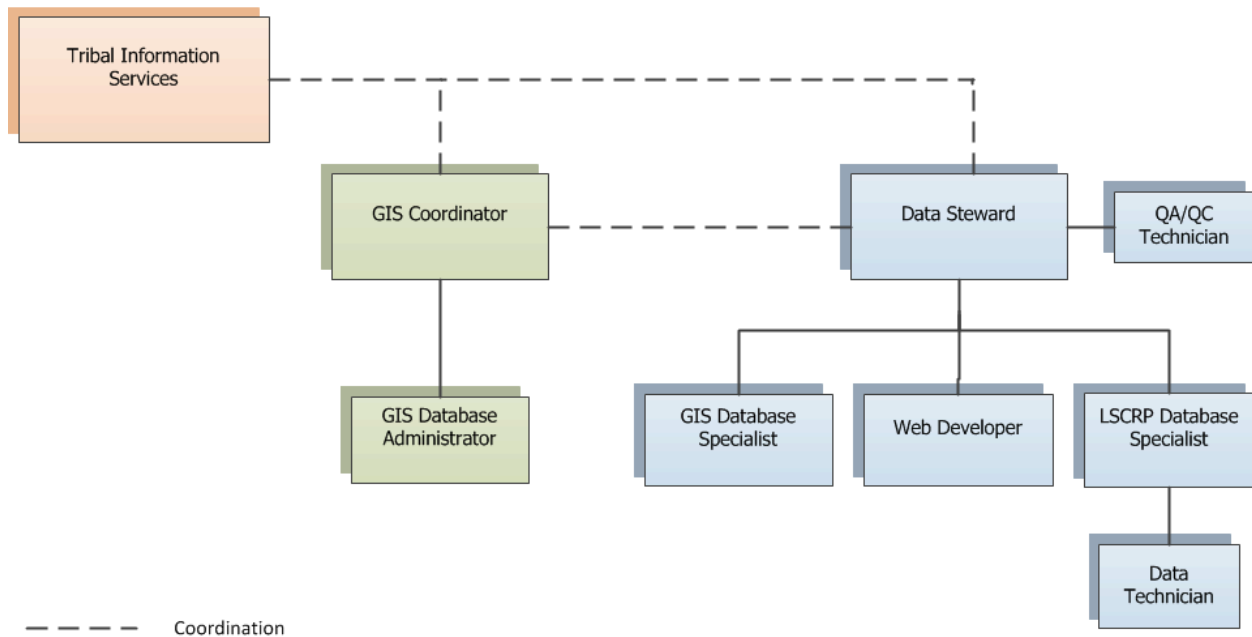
Tribal Information Services

GIS Coordinator

Data Steward

QA/QC Technician

GIS Database Administrator

GIS Database Specialist

Web Developer

LSCRP Database Specialist

Data Technician

Coordination